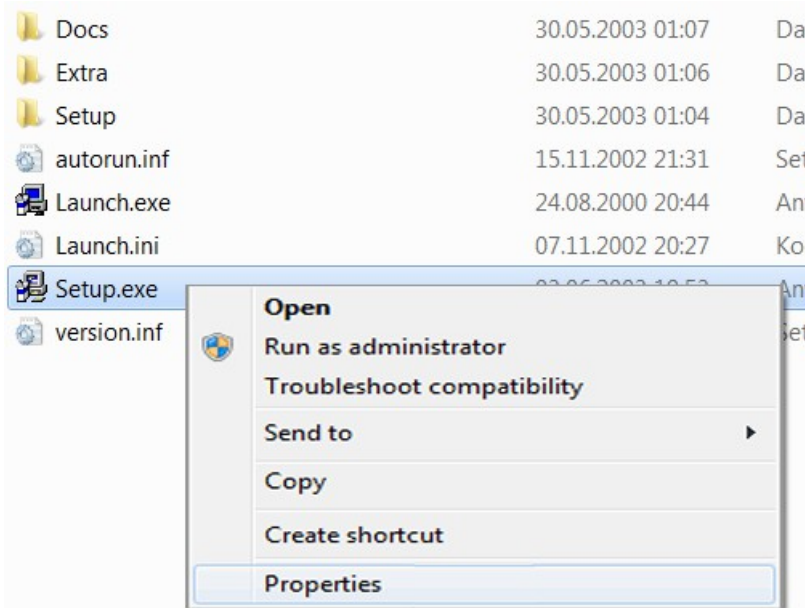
| | | |
|---|---|---|
| Docs | 30.05.2003 01:07 | Da |
| Extra | 30.05.2003 01:06 | Da |
| Setup | 30.05.2003 01:04 | Da |
| autorun.inf | 15.11.2002 21:31 | Set |
| Launch.exe | 24.08.2000 20:44 | An |
| Launch.ini | 07.11.2002 20:27 | Ko |
| Setup.exe | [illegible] | An |
| version.inf | | Set |

Open
Run as administrator
Troubleshoot compatibility
Send to
Copy
Create shortcut
Properties